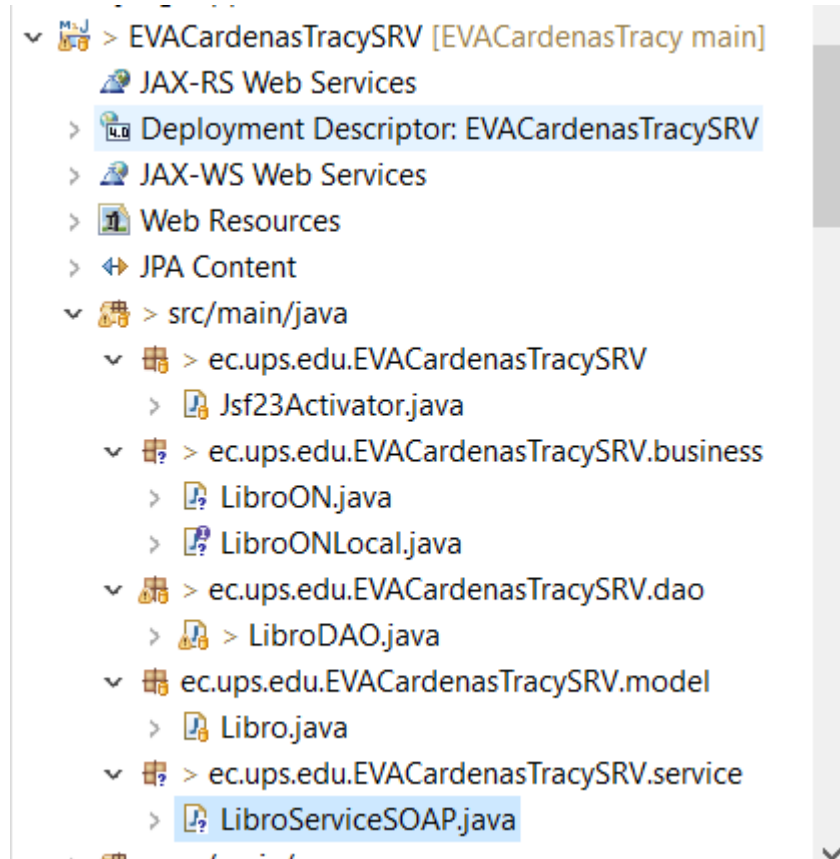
> EVACardenasTracySRV [EVACardenasTracy main]
JAX-RS Web Services
Deployment Descriptor: EVACardenasTracySRV
JAX-WS Web Services
Web Resources
JPA Content
> src/main/java
> ec.ups.edu.EVACardenasTracySRV
Jsf23Activator.java
> ec.ups.edu.EVACardenasTracySRV.business
LibroON.java
LibroONLocal.java
> ec.ups.edu.EVACardenasTracySRV.dao
> LibroDAO.java
ec.ups.edu.EVACardenasTracySRV.model
Libro.java
> ec.ups.edu.EVACardenasTracySRV.service
LibroServiceSOAP.java